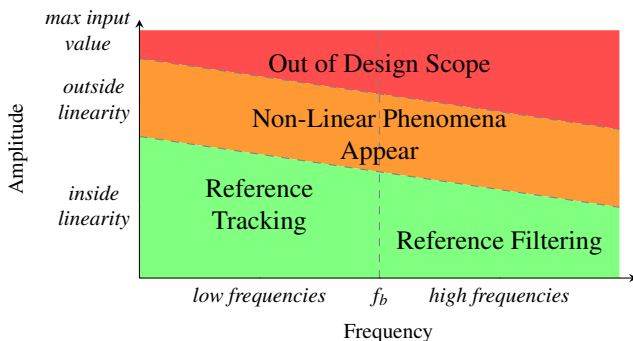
max input value

outside linearity

inside linearity

Amplitude

Out of Design Scope

Non-Linear Phenomena Appear

Reference Tracking

Reference Filtering

low frequencies

$f_b$

high frequencies

Frequency